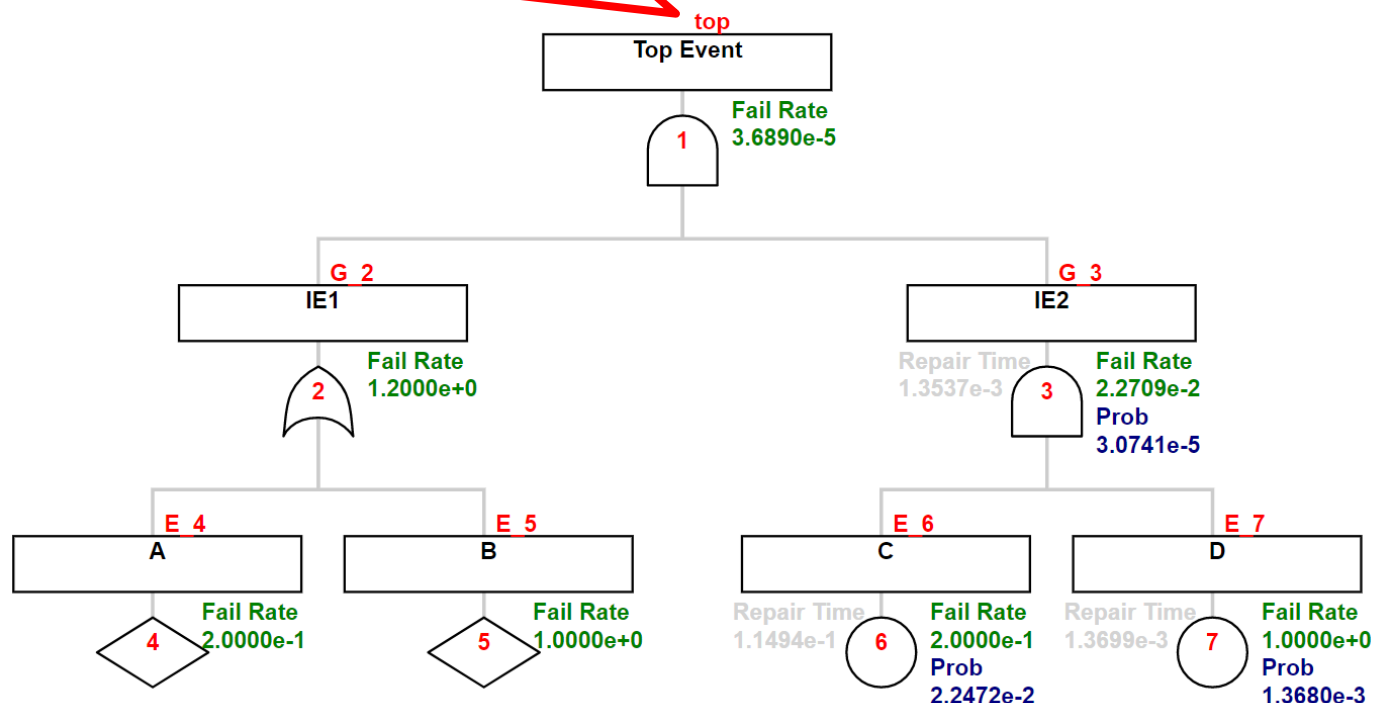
top

Top Event

1

Fail Rate
3.6890e-5

G_2

IE1

2

Fail Rate
1.2000e+0

G_3

IE2

Repair Time
1.3537e-3

3

Fail Rate
2.2709e-2
Prob
3.0741e-5

E_4

A

4

Fail Rate
2.0000e-1

E_5

B

5

Fail Rate
1.0000e+0

E_6

C

Repair Time
1.1494e-1

6

Fail Rate
2.0000e-1
Prob
2.2472e-2

E_7

D

Repair Time
1.3699e-3

7

Fail Rate
1.0000e+0
Prob
1.3680e-3